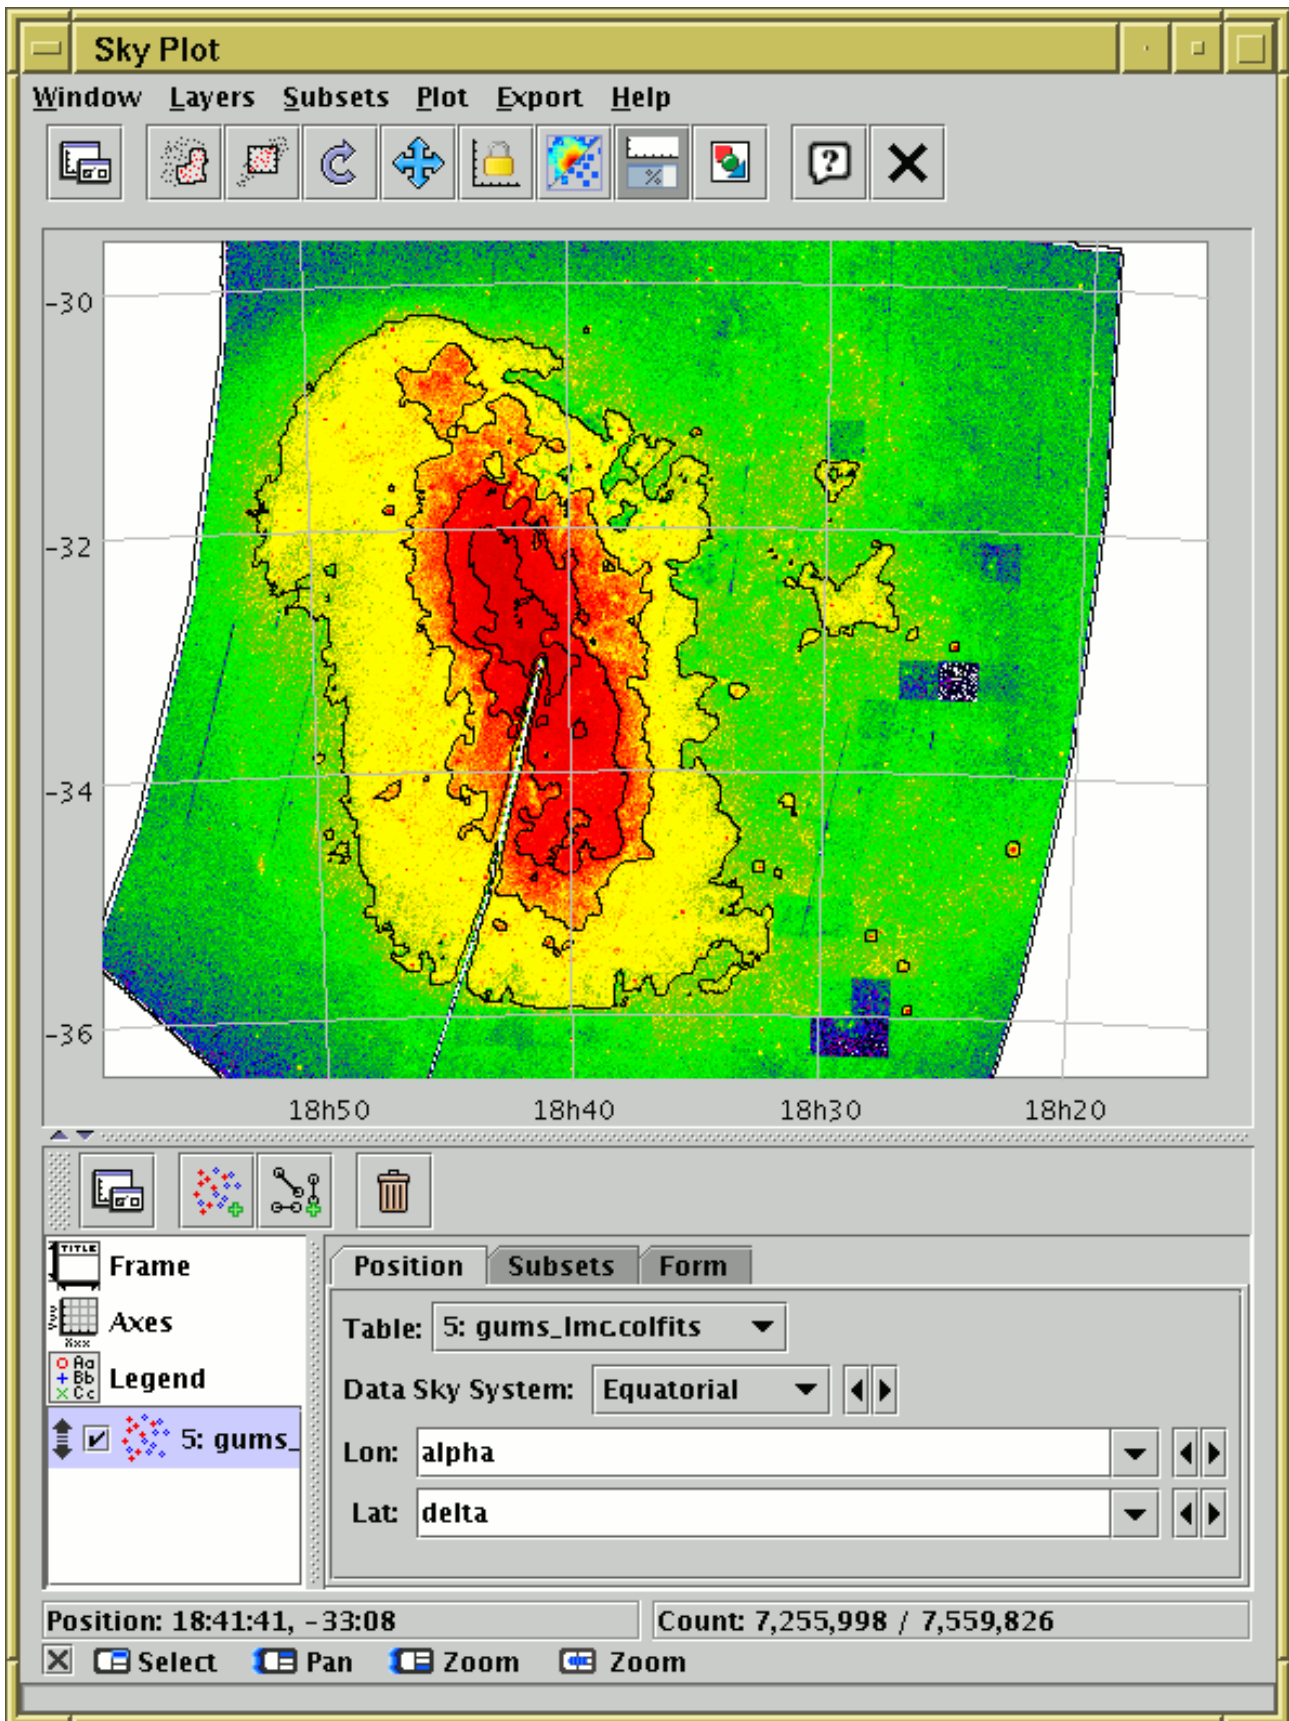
Sky Plot

Window Layers Subsets Plot Export Help

-30
-32
-34
-36
18h50 18h40 18h30 18h20

Frame
Axes
Legend
5: gums_

Position Subsets Form

Table: 5: gums_lmc.colfits
Data Sky System: Equatorial
Lon: alpha
Lat: delta

Position: 18:41:41, -33:08
Count: 7,255,998 / 7,559,826

Select Pan Zoom Zoom